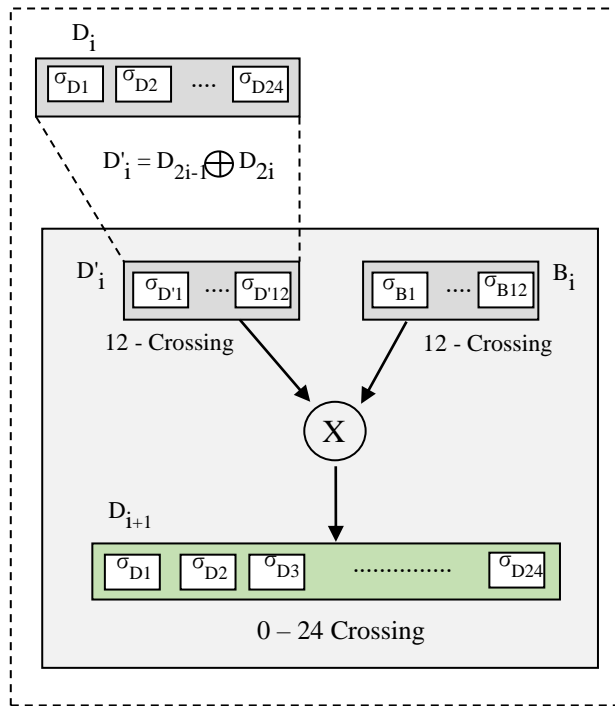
$D_i$

$\sigma_{D1}$ $\sigma_{D2}$ .... $\sigma_{D24}$

$D'_i = D_{2i-1} \oplus D_{2i}$

$D'_i$

$\sigma_{D'1}$ .... $\sigma_{D'12}$

12 - Crossing

$\sigma_{B1}$ .... $\sigma_{B12}$

$B_i$

12 - Crossing

X

$D_{i+1}$

$\sigma_{D1}$ $\sigma_{D2}$ $\sigma_{D3}$ ............... $\sigma_{D24}$

0 – 24 Crossing